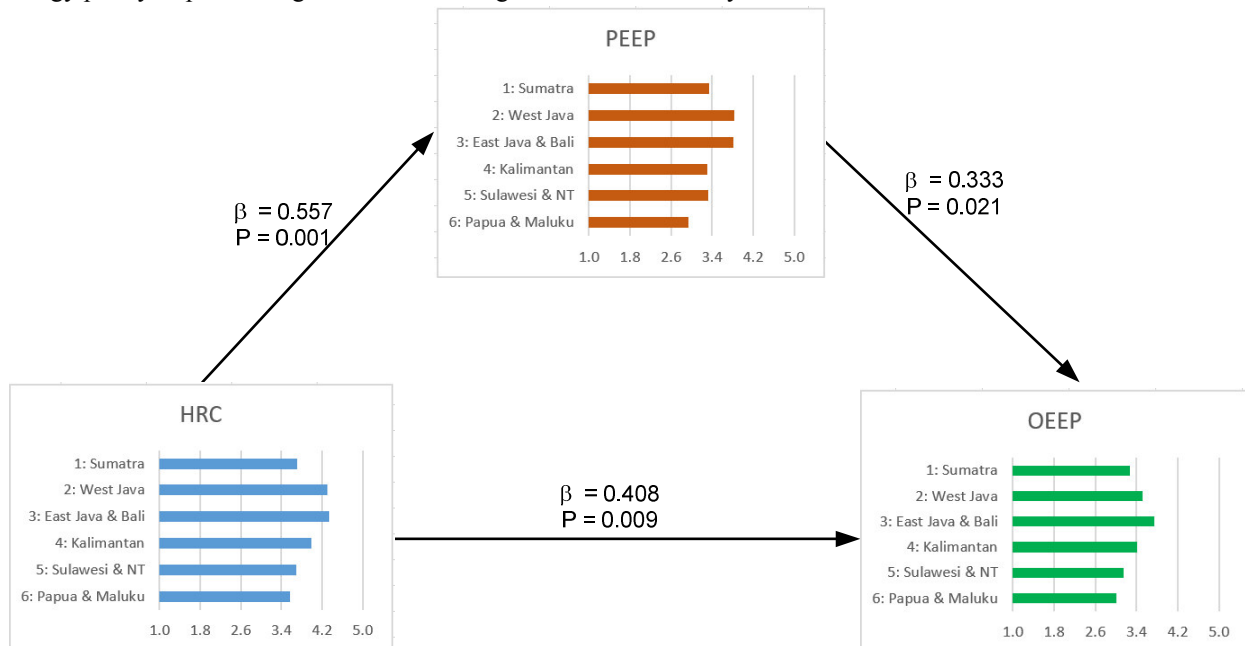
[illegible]

PEEP

1: Sumatra
2: West Java
3: East Java & Bali
4: Kalimantan
5: Sulawesi & NT
6: Papua & Maluku

1.0 1.8 2.6 3.4 4.2 5.0

$\beta$ = 0.557
P = 0.001

$\beta$ = 0.333
P = 0.021

HRC

1: Sumatra
2: West Java
3: East Java & Bali
4: Kalimantan
5: Sulawesi & NT
6: Papua & Maluku

1.0 1.8 2.6 3.4 4.2 5.0

$\beta$ = 0.408
P = 0.009

OEEP

1: Sumatra
2: West Java
3: East Java & Bali
4: Kalimantan
5: Sulawesi & NT
6: Papua & Maluku

1.0 1.8 2.6 3.4 4.2 5.0